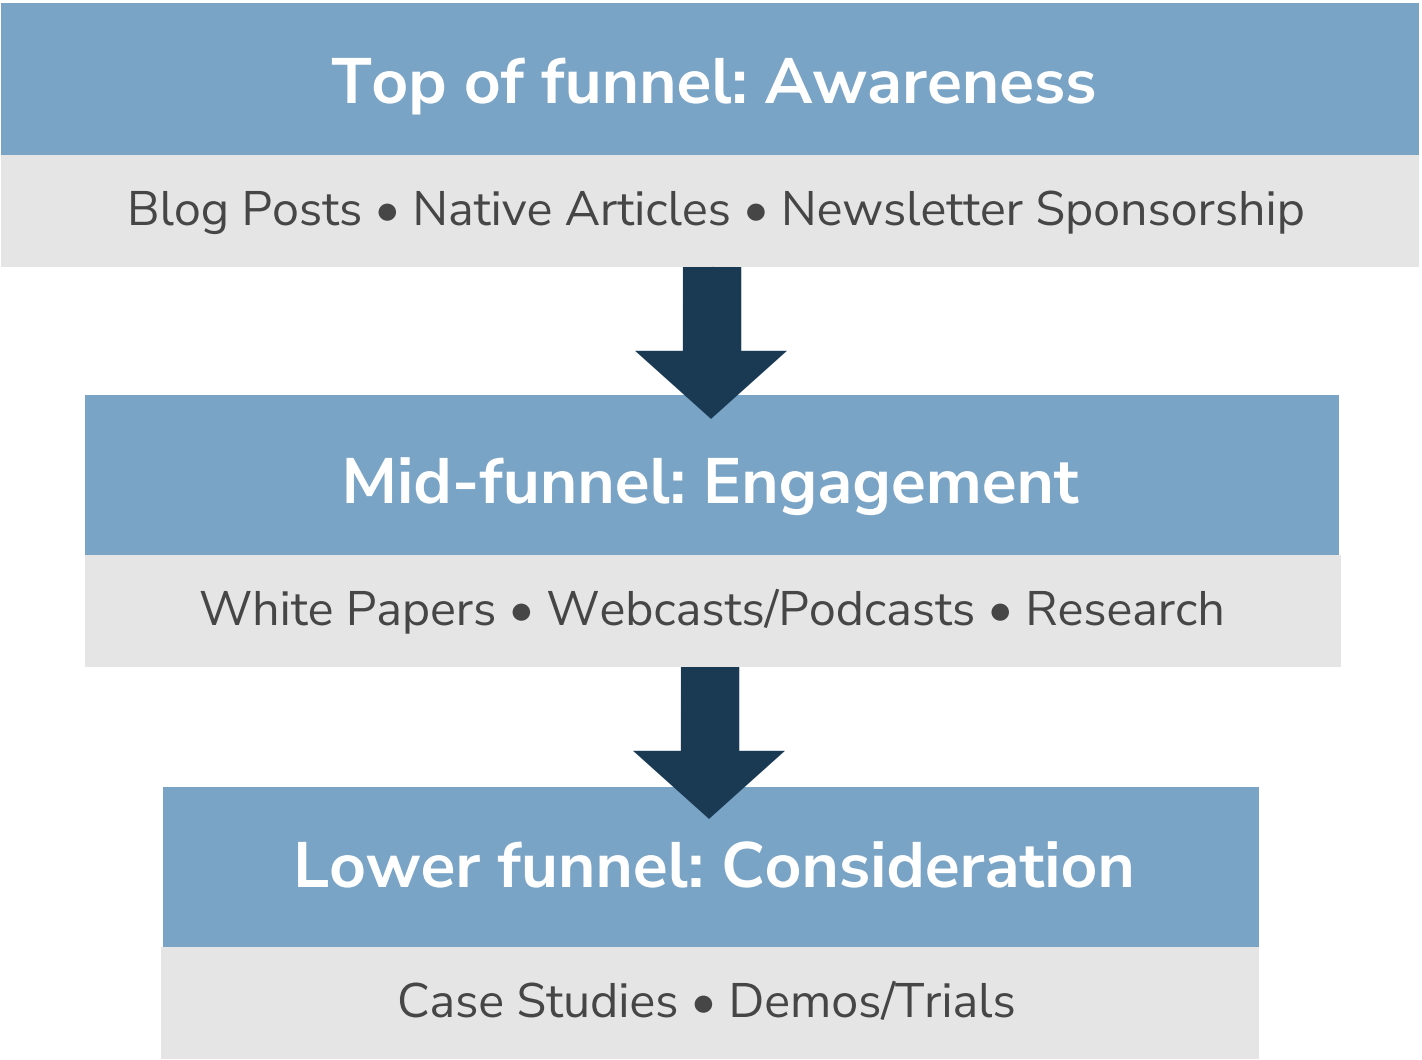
Top of funnel: Awareness

Blog Posts • Native Articles • Newsletter Sponsorship

Mid-funnel: Engagement

White Papers • Webcasts/Podcasts • Research

Lower funnel: Consideration

Case Studies • Demos/Trials